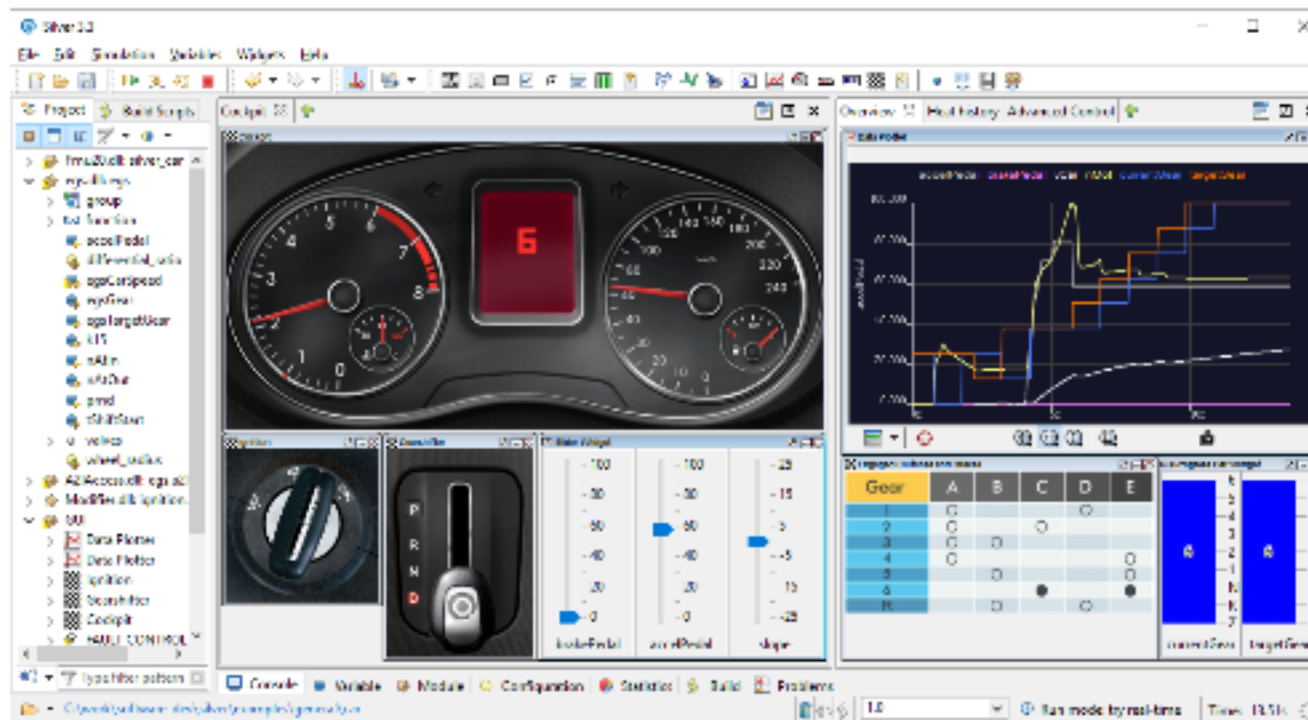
Silver 3.3

File Edit Simulation Variables Widgets Help

Project Build Scripts

fmu20.dll: silver_car
egs.dll: egs
group
function
accelPedal
differential_ratio
egsCarSpeed
egsGear
egsTargetGear
kIS
nAIn
nAOut
pmd
nShiftStart
velocity
wheel_radius
A2Acces.dll: egs.a2
ModFile.dll: ignition
GUI
Data Plotter
Data Plotter
Ignition
Gearshifter
Cockpit
FAULT_CONTROL

type filter pattern

Cockpit

1 2 3 4 5 6 7 8
6
20 40 60 80 100 120 140 160 180 200 220 240

P R N D

-100 -80 -60 -40 -20 -0
-100 -80 -60 -40 -20 -0
-25 -15 -5 -5 -15 -25
brakePedal accelPedal slope

Overview Fault history Advanced Control

Data Plotter

Gear | A | B | C | D | E
1 | | | | |
2 | | | | |
3 | | | | |
4 | | | | |
5 | | | | |
6 | | | | |
R | | | | |

6 6
currentGear targetGear

Console Variable Module Configuration Statistics Build Problems

1.0 Run mode try real-time Time: 13.5s